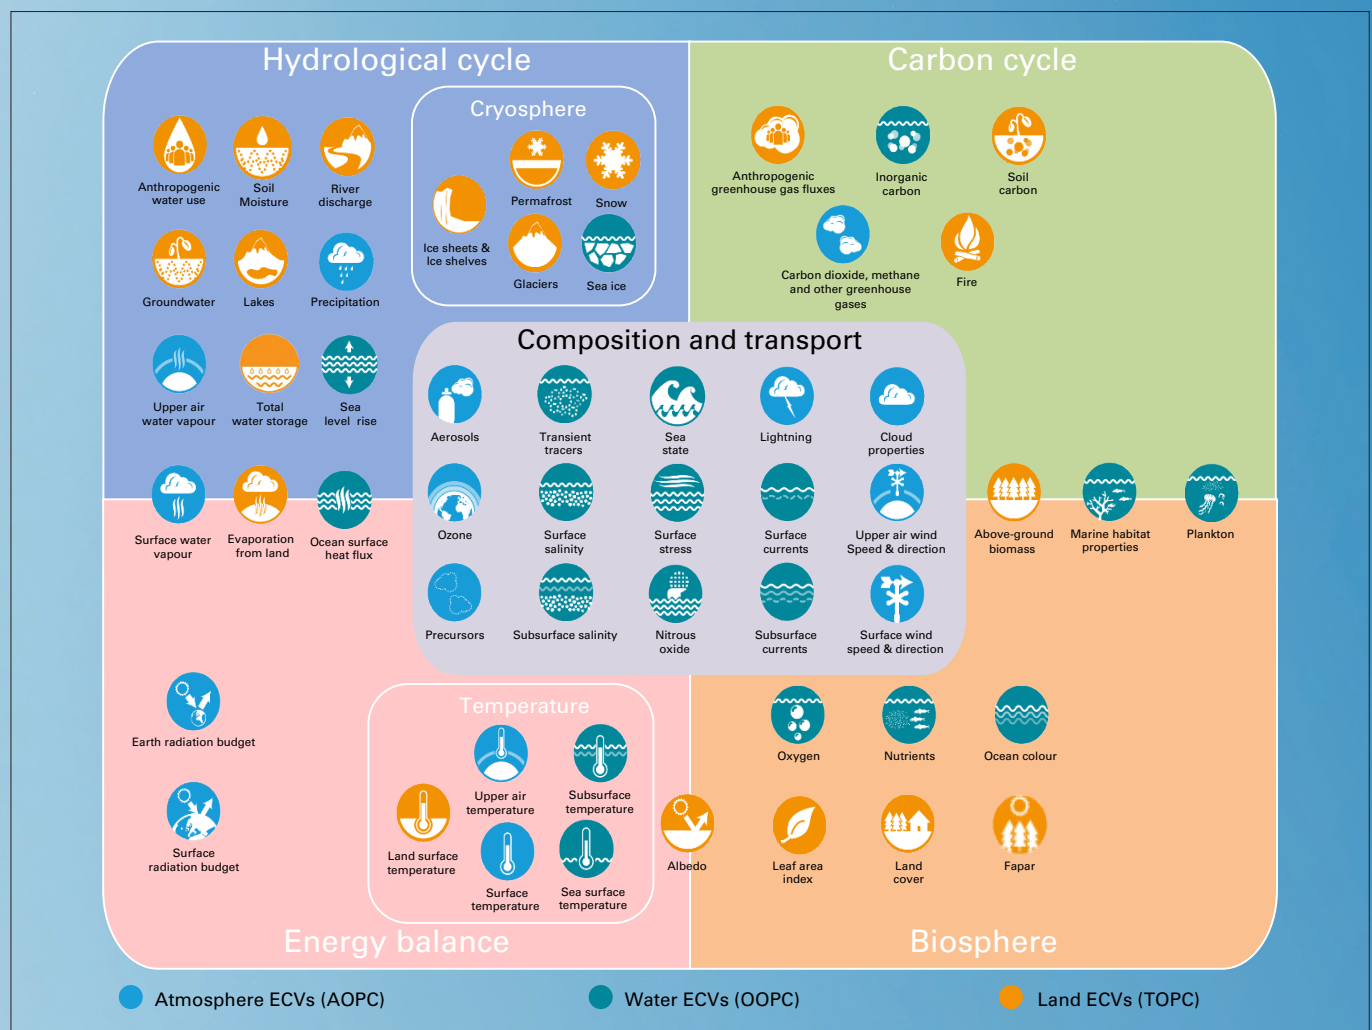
Hydrological cycle

Anthropogenic water use

Soil Moisture

River discharge

Groundwater

Lakes

Precipitation

Upper air water vapour

Total water storage

Sea level rise

Cryosphere

Permafrost

Snow

Ice sheets & Ice shelves

Glaciers

Sea ice

Carbon cycle

Anthropogenic greenhouse gas fluxes

Inorganic carbon

Soil carbon

Carbon dioxide, methane and other greenhouse gases

Fire

Composition and transport

Aerosols

Transient tracers

Sea state

Lightning

Cloud properties

Ozone

Surface salinity

Surface stress

Surface currents

Upper air wind Speed & direction

Precursors

Subsurface salinity

Nitrous oxide

Subsurface currents

Surface wind speed & direction

Surface water vapour

Evaporation from land

Ocean surface heat flux

Above-ground biomass

Marine habitat properties

Plankton

Earth radiation budget

Surface radiation budget

Temperature

Upper air temperature

Subsurface temperature

Land surface temperature

Surface temperature

Sea surface temperature

Albedo

Oxygen

Nutrients

Ocean colour

Leaf area index

Land cover

Fapar

Energy balance

Biosphere

Atmosphere ECVs (AOPC)

Water ECVs (OOPC)

Land ECVs (TOPC)